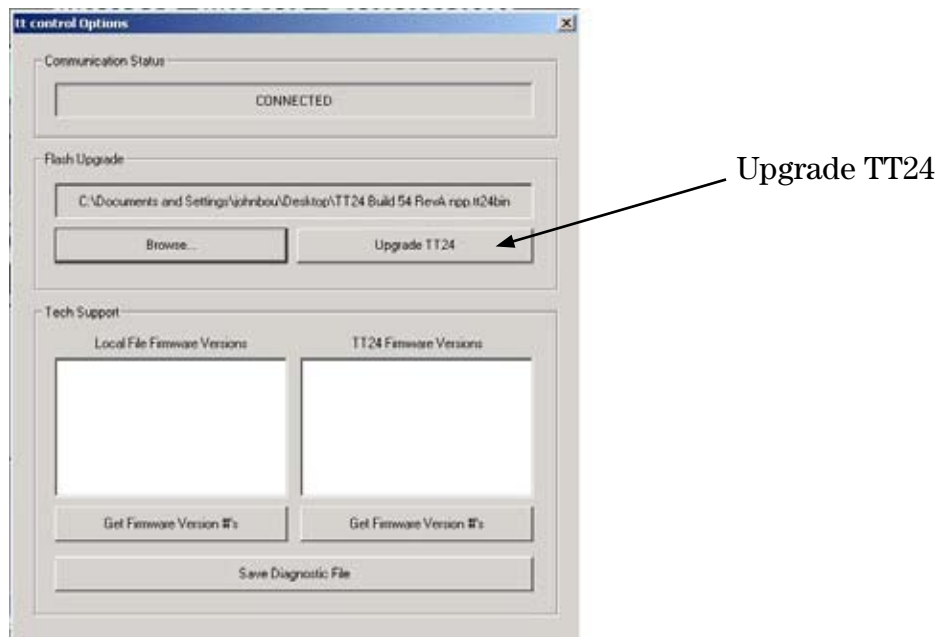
tt control Options

Communication Status

CONNECTED

Flash Upgrade

C:\Documents and Settings\johnbou\Desktop\TT24 Build 54 RevA.npp.tt24bin

Browse...

Upgrade TT24

Upgrade TT24

Tech Support

Local File Firmware Versions

TT24 Firmware Versions

Get Firmware Version #'s

Get Firmware Version #'s

Save Diagnostic File